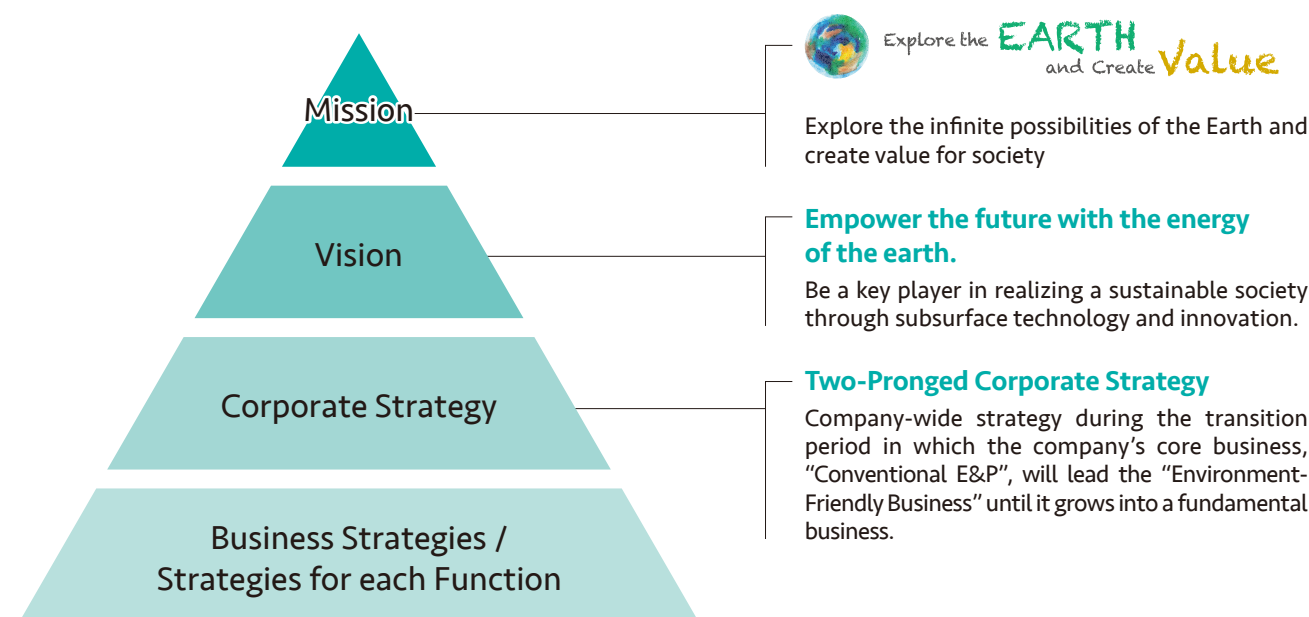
Mission

Vision

Corporate Strategy

Business Strategies / Strategies for each Function

Explore the EARTH and Create Value

Explore the infinite possibilities of the Earth and create value for society

Empower the future with the energy of the earth.

Be a key player in realizing a sustainable society through subsurface technology and innovation.

Two-Pronged Corporate Strategy

Company-wide strategy during the transition period in which the company's core business, "Conventional E&P", will lead the "Environment-Friendly Business" until it grows into a fundamental business.